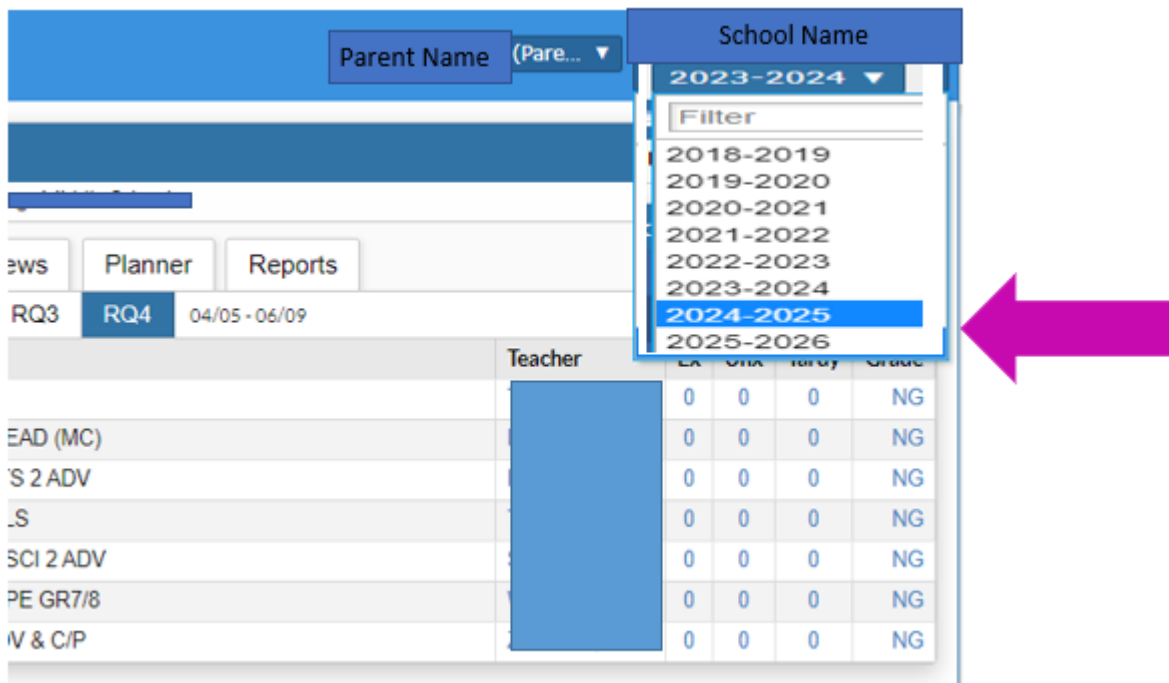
Parent Name (Pare... ▼

School Name

2023-2024 ▼

Filter

2018-2019
2019-2020
2020-2021
2021-2022
2022-2023
2023-2024
2024-2025
2025-2026

ews Planner Reports

RQ3 RQ4 04/05 - 06/09

| | Teacher | Ex | Unx | Tardy | Grade |
|---|---|---|---|---|---|
| | | 0 | 0 | 0 | NG |
| EAD (MC) | | 0 | 0 | 0 | NG |
| 'S 2 ADV | | 0 | 0 | 0 | NG |
| LS | | 0 | 0 | 0 | NG |
| SCI 2 ADV | | 0 | 0 | 0 | NG |
| PE GR7/8 | | 0 | 0 | 0 | NG |
| V & C/P | | 0 | 0 | 0 | NG |